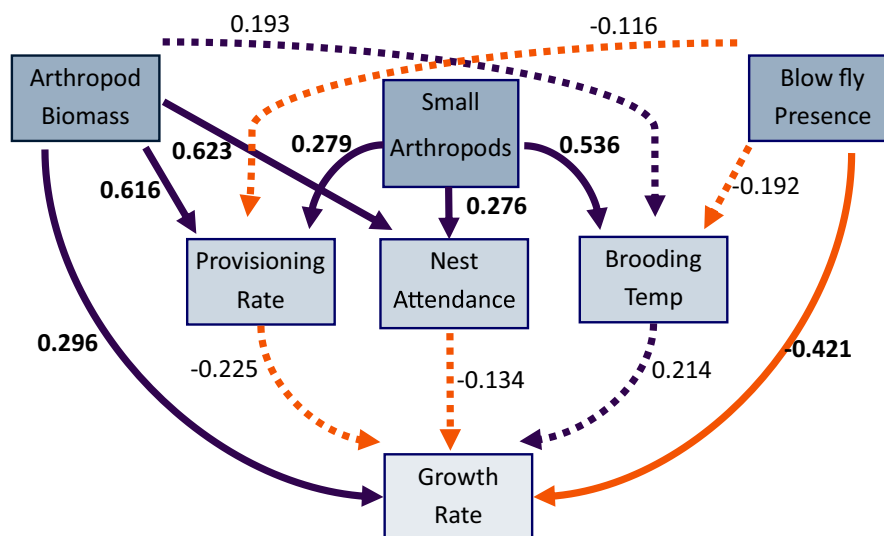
Arthropod Biomass

0.193

-0.116

Small Arthropods

Blow fly Presence

0.623

0.279

0.536

0.616

0.276

-0.192

Provisioning Rate

Nest Attendance

Brooding Temp

0.296

-0.225

-0.134

0.214

-0.421

Growth Rate